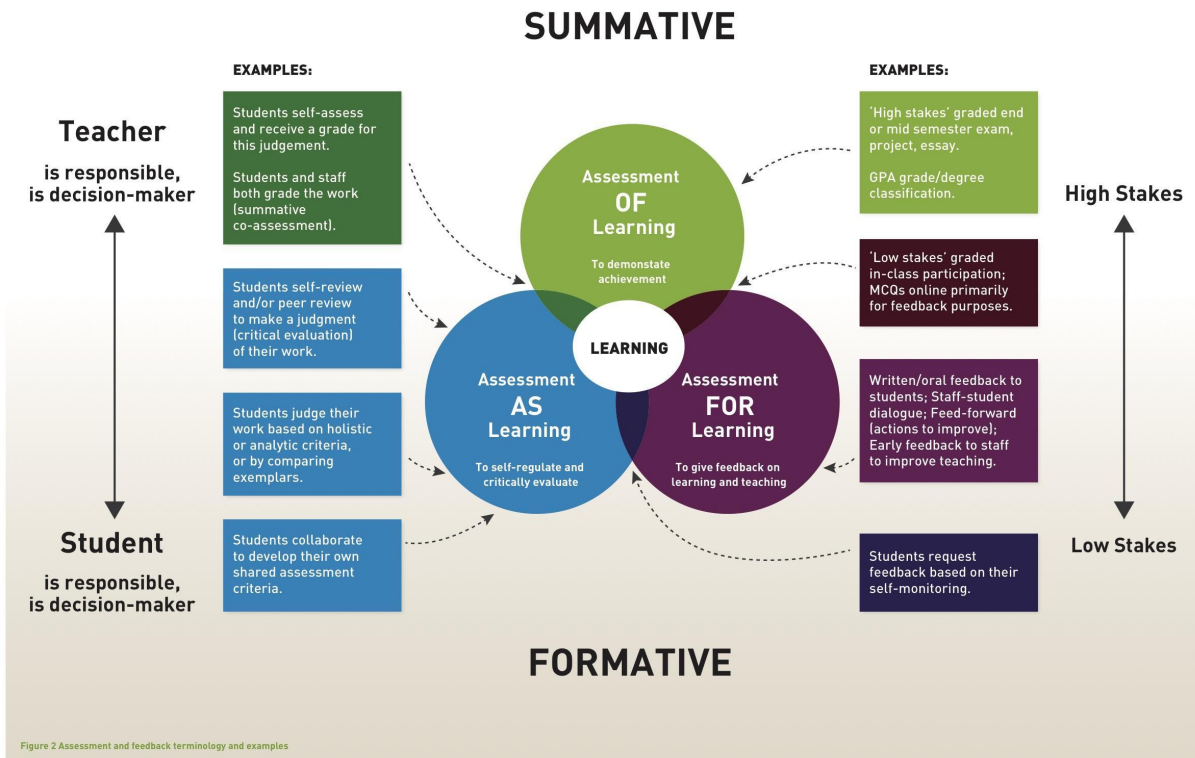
SUMMATIVE

EXAMPLES:

Teacher

is responsible, is decision-maker

Students self-assess and receive a grade for this judgement.

Students and staff both grade the work (summative co-assessment).

Students self-review and/or peer review to make a judgment (critical evaluation) of their work.

Students judge their work based on holistic or analytic criteria, or by comparing exemplars.

Students collaborate to develop their own shared assessment criteria.

Student

is responsible, is decision-maker

Assessment OF Learning

To demonstate achievement

LEARNING

Assessment AS Learning

To self-regulate and critically evaluate

Assessment FOR Learning

To give feedback on learning and teaching

EXAMPLES:

'High stakes' graded end or mid semester exam, project, essay.

GPA grade/degree classification.

High Stakes

'Low stakes' graded in-class participation; MCQs online primarily for feedback purposes.

Written/oral feedback to students; Staff-student dialogue; Feed-forward (actions to improve); Early feedback to staff to improve teaching.

Students request feedback based on their self-monitoring.

Low Stakes

FORMATIVE

Figure 2 Assessment and feedback terminology and examples